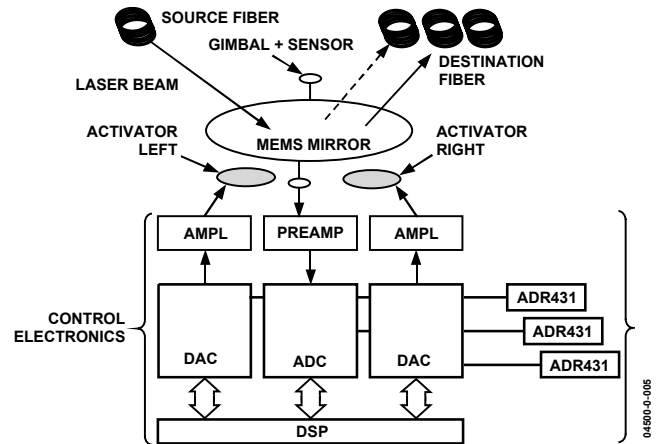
SOURCE FIBER

GIMBAL + SENSOR

DESTINATION FIBER

LASER BEAM

MEMS MIRROR

ACTIVATOR LEFT

ACTIVATOR RIGHT

AMPL

PREAMP

AMPL

CONTROL ELECTRONICS

DAC

ADC

DAC

ADR431

ADR431

ADR431

DSP

04500-0-005